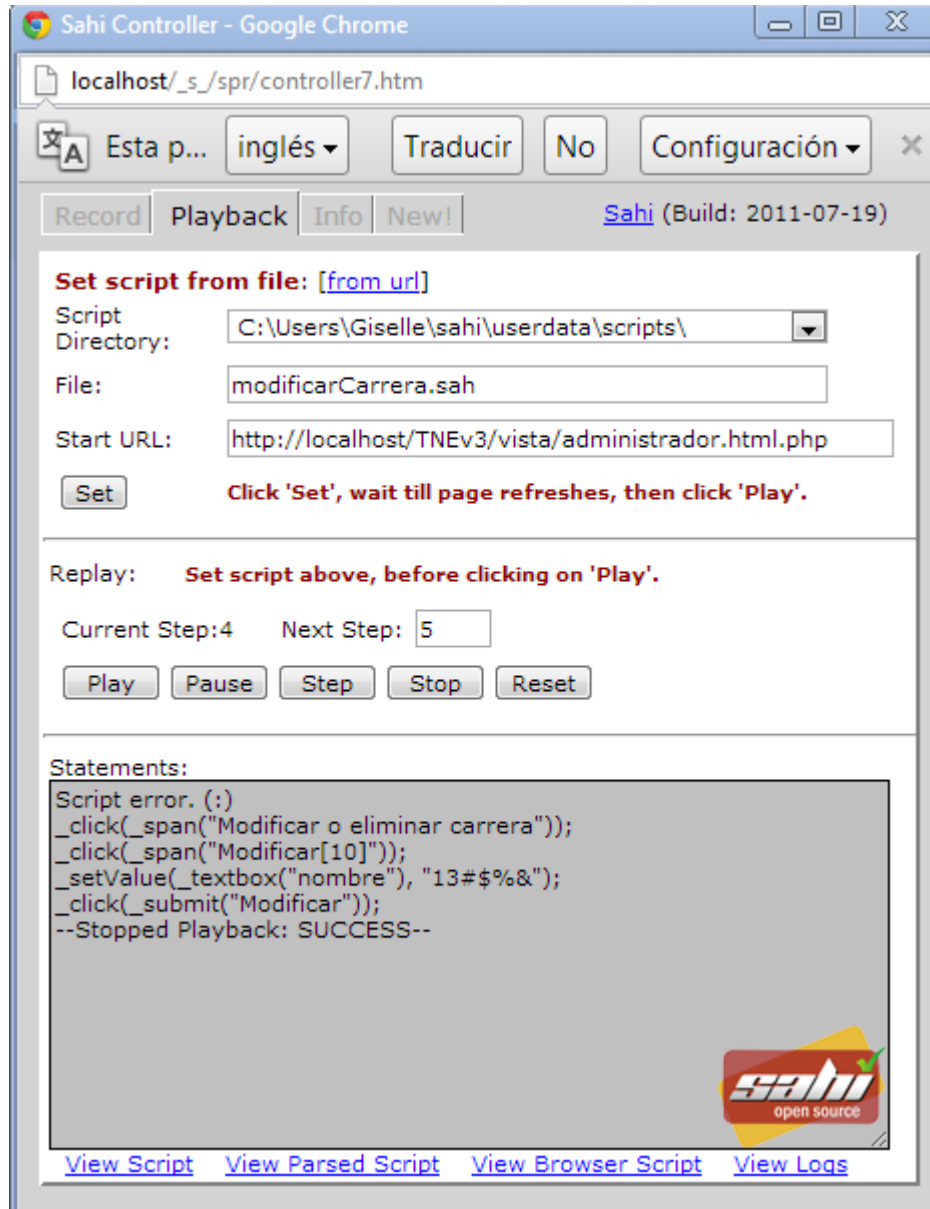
Sahi Controller - Google Chrome

localhost/_s_/spr/controller7.htm

Esta p... inglés Traducir No Configuración

Record Playback Info New!

Sahi (Build: 2011-07-19)

Set script from file: [from url]

Script Directory: C:\Users\Giselle\sahi\userdata\scripts\

File: modificarCarrera.sah

Start URL: http://localhost/TNEv3/vista/administrador.html.php

Set Click 'Set', wait till page refreshes, then click 'Play'.

Replay: Set script above, before clicking on 'Play'.

Current Step:4 Next Step: 5

Play Pause Step Stop Reset

Statements:

Script error. (:)
_click(_span("Modificar o eliminar carrera"));
_click(_span("Modificar[10]"));
_setValue(_textbox("nombre"), "13#$%&");
_click(_submit("Modificar"));
--Stopped Playback: SUCCESS--

sahi open source

View Script View Parsed Script View Browser Script View Logs